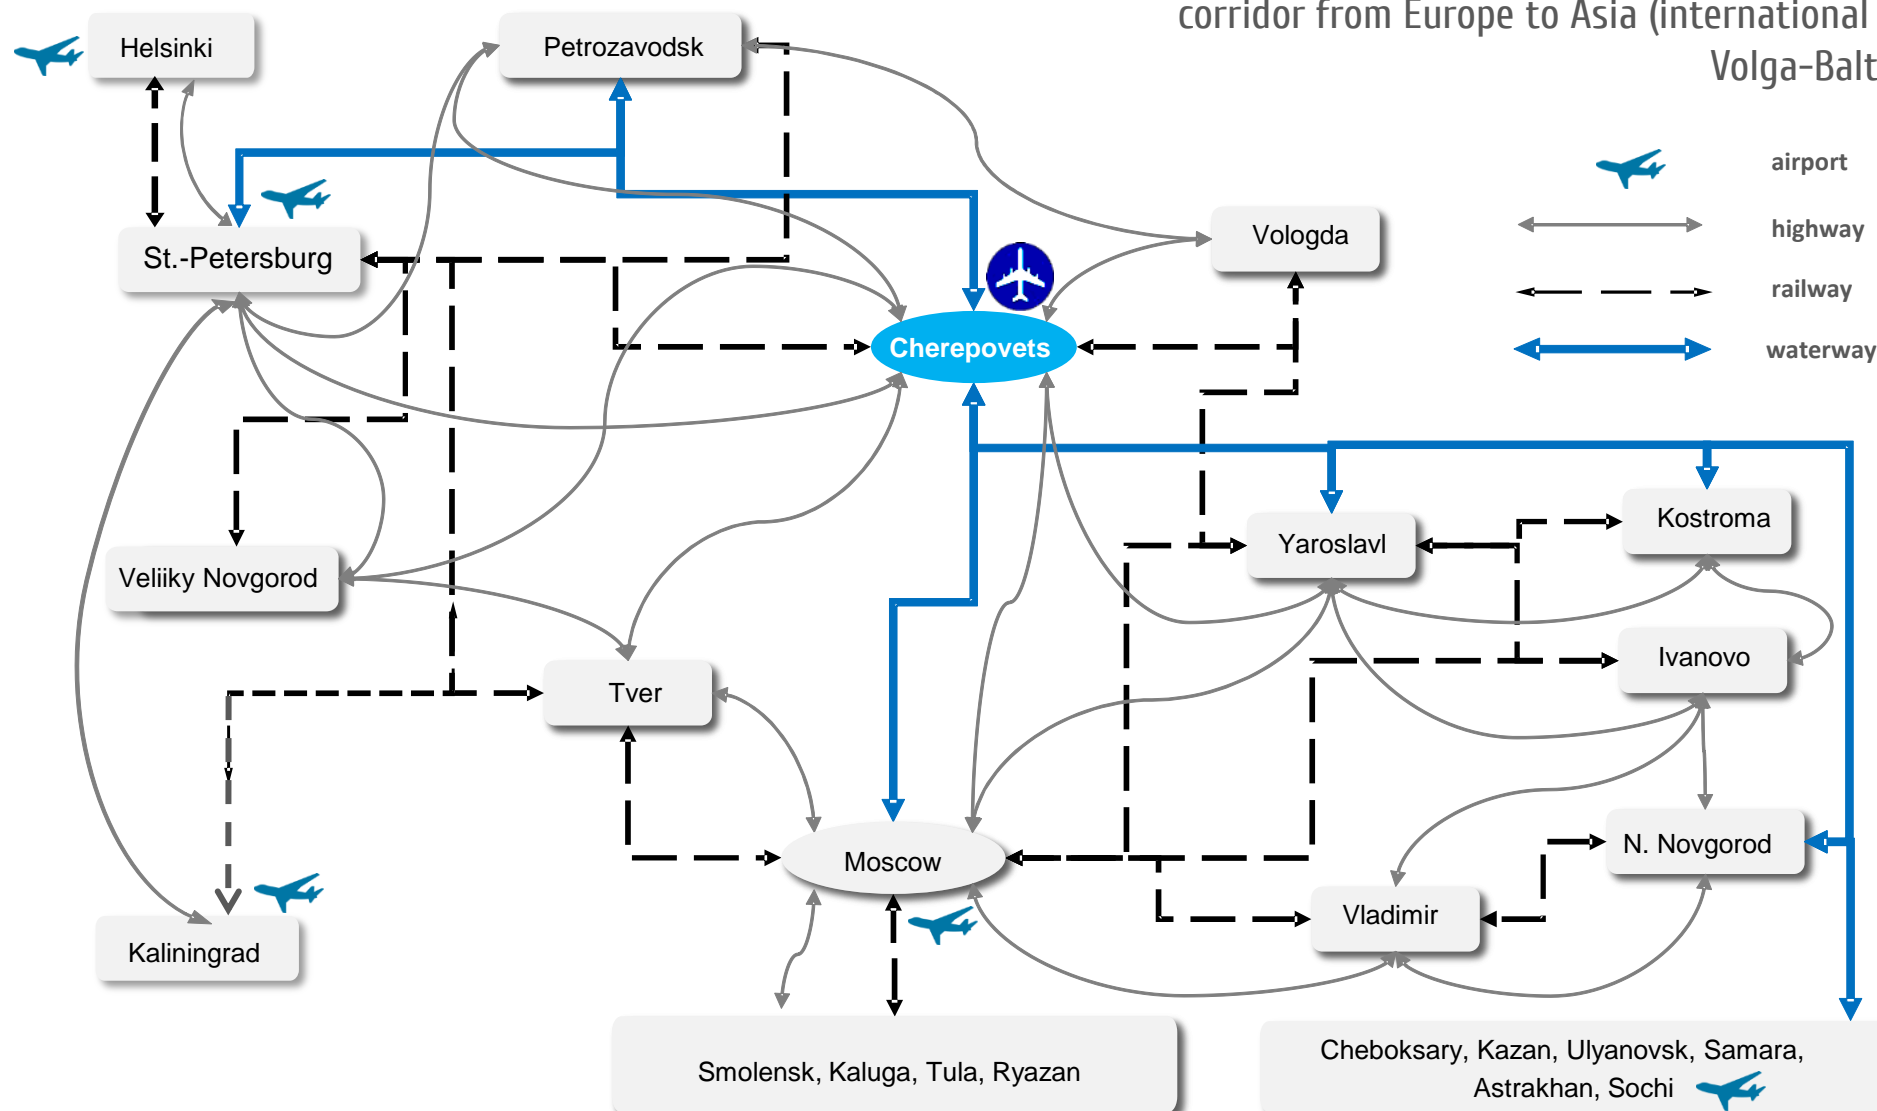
corridor from Europe to Asia (international
Volga-Balt

airport
highway
railway
waterway

Helsinki
Petrozavodsk
St.-Petersburg
Vologda
Cherepovets
Veliiky Novgorod
Tver
Yaroslavl
Kostroma
Ivanovo
Moscow
N. Novgorod
Vladimir
Kaliningrad
Smolensk, Kaluga, Tula, Ryazan
Cheboksary, Kazan, Ulyanovsk, Samara, Astrakhan, Sochi